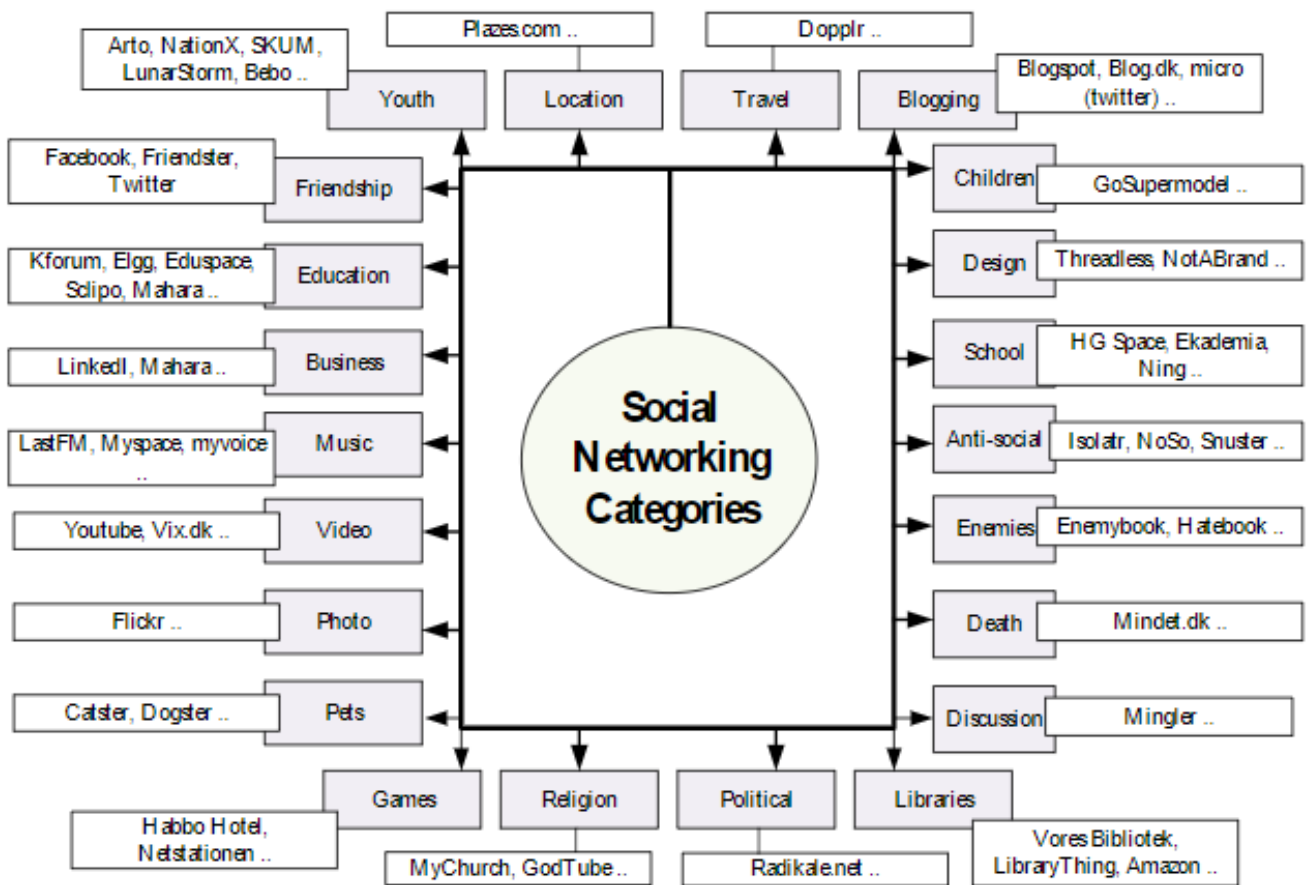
Social Networking Categories

Arto, NationX, SKUM, LunarStorm, Bebo ..
Youth

Plazes.com ..
Location

Dopplr ..
Travel

Blogging
Blogspot, Blog.dk, micro (twitter) ..

Facebook, Friendster, Twitter
Friendship

Kforum, Elgg, Eduspace, Sclipo, Mahara ..
Education

LinkedI, Mahara ..
Business

LastFM, Myspace, myvoice ..
Music

Youtube, Vix.dk ..
Video

Flickr ..
Photo

Catster, Dogster ..
Pets

Children
GoSupermodel ..

Design
Threadless, NotABrand ..

School
HG Space, Ekademia, Ning ..

Anti-social
Isolatr, NoSo, Snuster ..

Enemies
Enemybook, Hatebook ..

Death
Mindet.dk ..

Discussion
Mingler ..

Games
Habbo Hotel, Netstationen ..

Religion
MyChurch, GodTube ..

Political
Radikale.net ..

Libraries
Vores Bibliotek, LibraryThing, Amazon ..